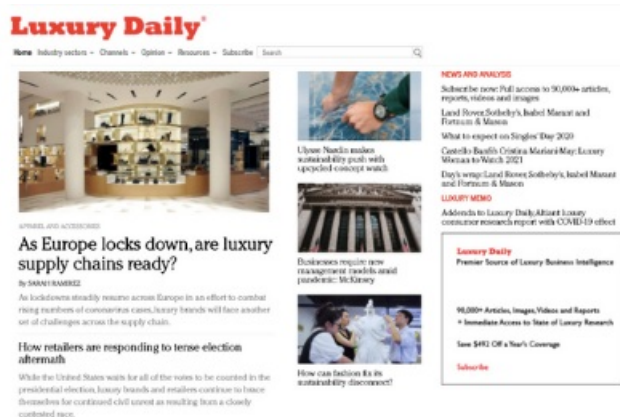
Luxury Daily®

Home Industry sectors ▾ Channels ▾ Opinion ▾ Resources ▾ Subscribe Search

APPAREL AND ACCESSORIES

As Europe locks down, are luxury supply chains ready?

By SARAH RAMIREZ

As lockdowns steadily resume across Europe in an effort to combat rising numbers of coronavirus cases, luxury brands will face another set of challenges across the supply chain.

How retailers are responding to tense election aftermath

While the United States waits for all of the votes to be counted in the presidential election, luxury brands and retailers continue to brace themselves for continued civil unrest as resulting from a closely contested race.

Ulysse Nardin makes sustainability push with upcycled concept watch

Businesses require new management models amid pandemic: McKinsey

How can fashion fix its sustainability disconnect?

NEWS AND ANALYSIS

Subscribe now: Full access to 90,000+ articles, reports, videos and images

Land Rover, Sotheby's, Isabel Marant and Fortnum & Mason

What to expect on Singles' Day 2020

Castello Banfi's Cristina Mariani-May: Luxury Woman to Watch 2021

Day's wrap: Land Rover, Sotheby's, Isabel Marant and Fortnum & Mason

LUXURY MEMO

Addenda to Luxury Daily/Altiant Luxury consumer research report with COVID-19 effect

Luxury Daily
Premier Source of Luxury Business Intelligence

90,000+ Articles, Images, Videos and Reports
+ Immediate Access to State of Luxury Research

Save $492 Off a Year's Coverage

Subscribe